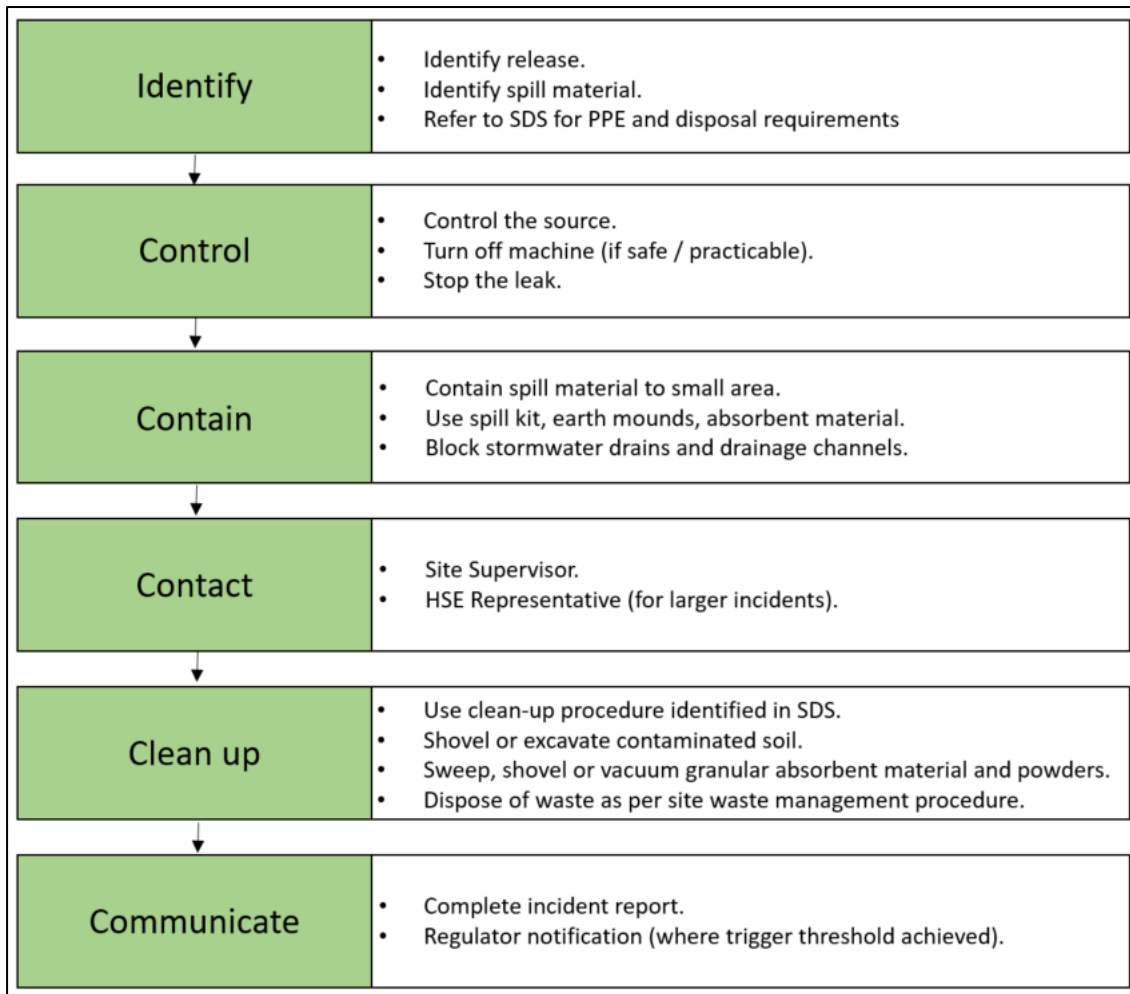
Identify

- Identify release.
- Identify spill material.
- Refer to SDS for PPE and disposal requirements

Control

- Control the source.
- Turn off machine (if safe / practicable).
- Stop the leak.

Contain

- Contain spill material to small area.
- Use spill kit, earth mounds, absorbent material.
- Block stormwater drains and drainage channels.

Contact

- Site Supervisor.
- HSE Representative (for larger incidents).

Clean up

- Use clean-up procedure identified in SDS.
- Shovel or excavate contaminated soil.
- Sweep, shovel or vacuum granular absorbent material and powders.
- Dispose of waste as per site waste management procedure.

Communicate

- Complete incident report.
- Regulator notification (where trigger threshold achieved).